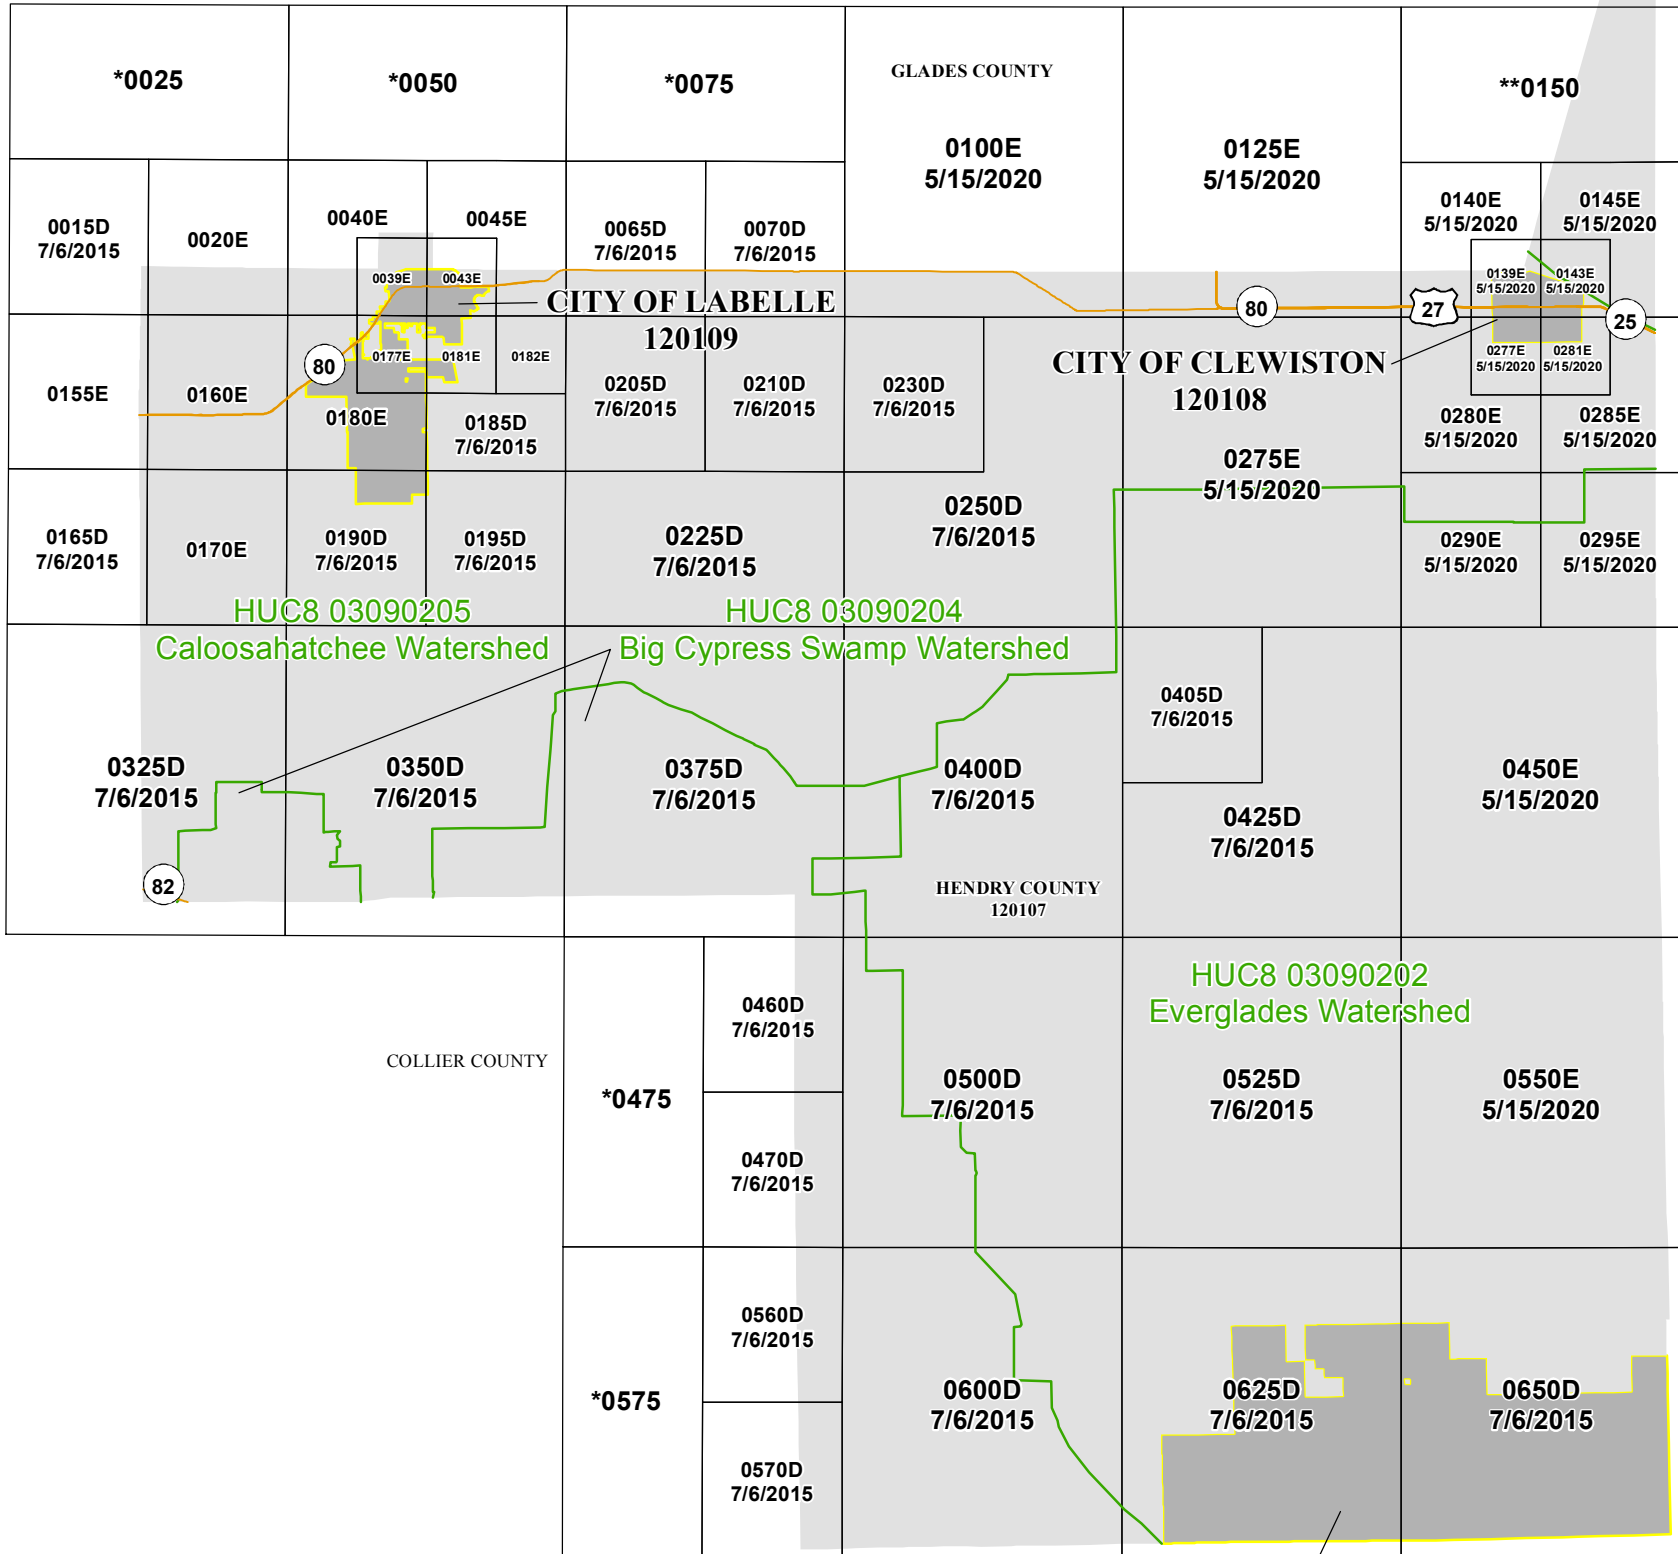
*0025

*0050

*0075

GLADES COUNTY

0100E
5/15/2020

0125E
5/15/2020

**0150

0015D
7/6/2015

0020E

0040E

0045E

0065D
7/6/2015

0070D
7/6/2015

0140E
5/15/2020

0145E
5/15/2020

0039E

0043E

CITY OF LABELLE
120109

0139E
5/15/2020

0143E
5/15/2020

80

27

25

80

0177E

0181E

0182E

0277E
5/15/2020

0281E
5/15/2020

0155E

0160E

0205D
7/6/2015

0210D
7/6/2015

0230D
7/6/2015

CITY OF CLEWISTON
120108

0180E

0185D
7/6/2015

0280E
5/15/2020

0285E
5/15/2020

0275E
5/15/2020

0250D
7/6/2015

0165D
7/6/2015

0170E

0190D
7/6/2015

0195D
7/6/2015

0225D
7/6/2015

0290E
5/15/2020

0295E
5/15/2020

HUC8 03090205
Caloosahatchee Watershed

HUC8 03090204
Big Cypress Swamp Watershed

0405D
7/6/2015

0325D
7/6/2015

0350D
7/6/2015

0375D
7/6/2015

0400D
7/6/2015

0450E
5/15/2020

0425D
7/6/2015

82

HENDRY COUNTY
120107

HUC8 03090202
Everglades Watershed

0460D
7/6/2015

COLLIER COUNTY

*0475

0500D
7/6/2015

0525D
7/6/2015

0550E
5/15/2020

0470D
7/6/2015

0560D
7/6/2015

*0575

0600D
7/6/2015

0625D
7/6/2015

0650D
7/6/2015

0570D
7/6/2015